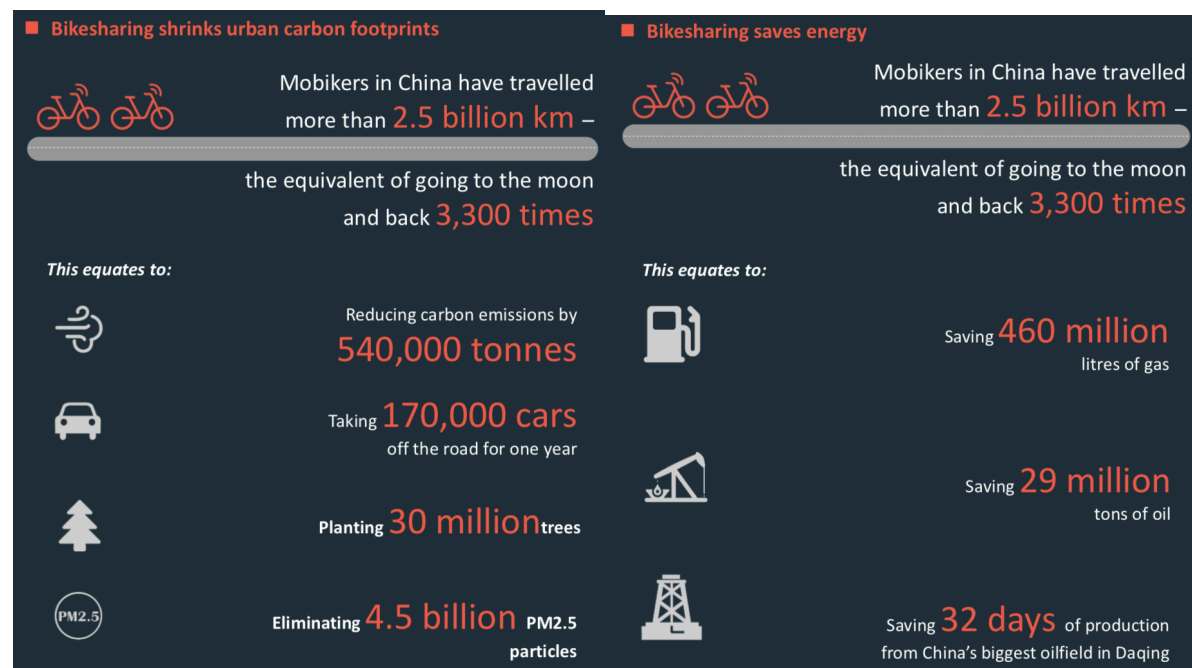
Bikesharing shrinks urban carbon footprints

Mobikers in China have travelled more than 2.5 billion km –

the equivalent of going to the moon and back 3,300 times

This equates to:

Reducing carbon emissions by 540,000 tonnes

Taking 170,000 cars off the road for one year

Planting 30 million trees

PM2.5

Eliminating 4.5 billion PM2.5 particles

Bikesharing saves energy

Mobikers in China have travelled more than 2.5 billion km –

the equivalent of going to the moon and back 3,300 times

This equates to:

Saving 460 million litres of gas

Saving 29 million tons of oil

Saving 32 days of production from China's biggest oilfield in Daqing